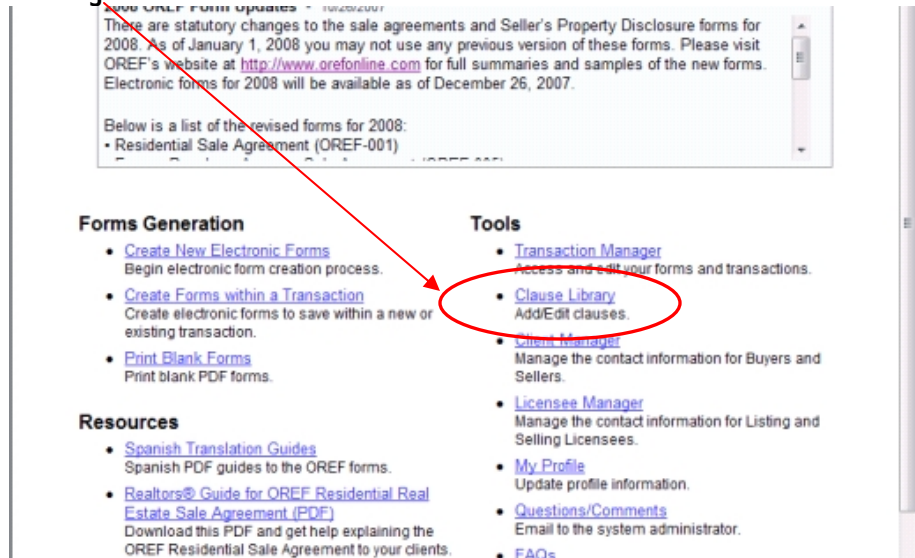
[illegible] - 10/26/2007
There are statutory changes to the sale agreements and Seller's Property Disclosure forms for 2008. As of January 1, 2008 you may not use any previous version of these forms. Please visit OREF's website at http://www.orefonline.com for full summaries and samples of the new forms. Electronic forms for 2008 will be available as of December 26, 2007.

Below is a list of the revised forms for 2008:
• Residential Sale Agreement (OREF-001)
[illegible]

Forms Generation
• Create New Electronic Forms
Begin electronic form creation process.
• Create Forms within a Transaction
Create electronic forms to save within a new or existing transaction.
• Print Blank Forms
Print blank PDF forms.

Resources
• Spanish Translation Guides
Spanish PDF guides to the OREF forms.
• Realtors® Guide for OREF Residential Real Estate Sale Agreement (PDF)
Download this PDF and get help explaining the OREF Residential Sale Agreement to your clients.

Tools
• Transaction Manager
Access and edit your forms and transactions.
• Clause Library
Add/Edit clauses.
• Client Manager
Manage the contact information for Buyers and Sellers.
• Licensee Manager
Manage the contact information for Listing and Selling Licensees.
• My Profile
Update profile information.
• Questions/Comments
Email to the system administrator.
• FAQs